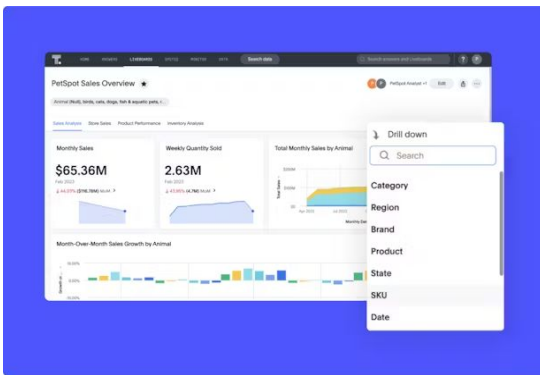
HOME ANSWERS LIVEBOARDS SPOTIQ MONITOR DATA Search data

Search answers and Liveboards

PetSpot Sales Overview

PetSpot Analyst Edit

Animal (Null), birds, cats, dogs, fish & aquatic pets, r...

Sales Analysis Store Sales Product Performance Inventory Analysis

Monthly Sales

$65.36M

Feb 2023

44.23% ($116.76M) MoM

Weekly Quantity Sold

2.63M

Feb 2023

43.85% (4.7M) MoM

Total Monthly Sales by Animal

Total Sales

200M

100M

0

Apr 2022 Jul 2022

Monthly Date

Month-Over-Month Sales Growth by Animal

Growth of ...

Drill down

Search

Category

Region

Brand

Product

State

SKU

Date